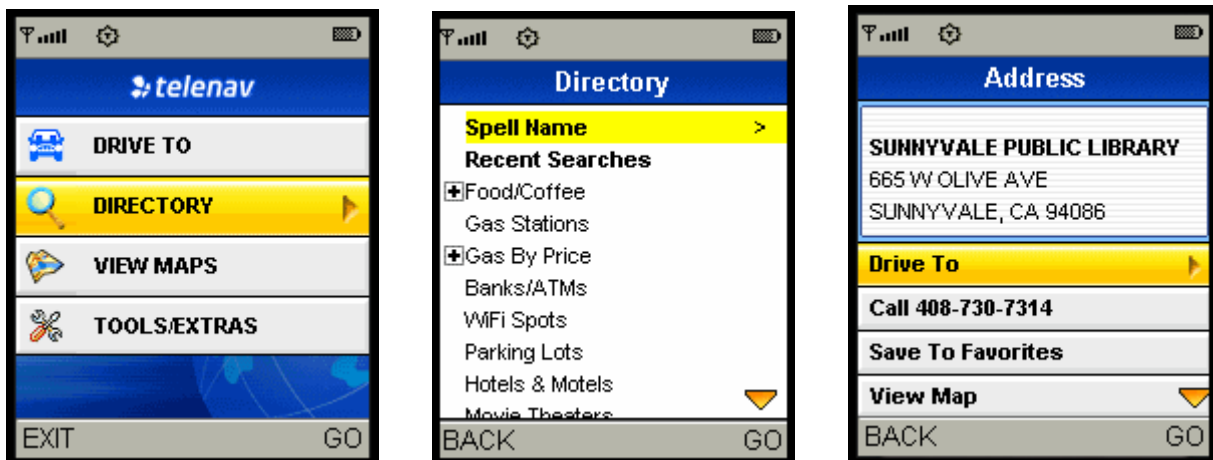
telenav

DRIVE TO

DIRECTORY

VIEW MAPS

TOOLS/EXTRAS

EXIT GO

Directory

Spell Name >

Recent Searches

+Food/Coffee

Gas Stations

+Gas By Price

Banks/ATMs

WiFi Spots

Parking Lots

Hotels & Motels

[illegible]

BACK GO

Address

SUNNYVALE PUBLIC LIBRARY
665 W OLIVE AVE
SUNNYVALE, CA 94086

Drive To

Call 408-730-7314

Save To Favorites

View Map

BACK GO